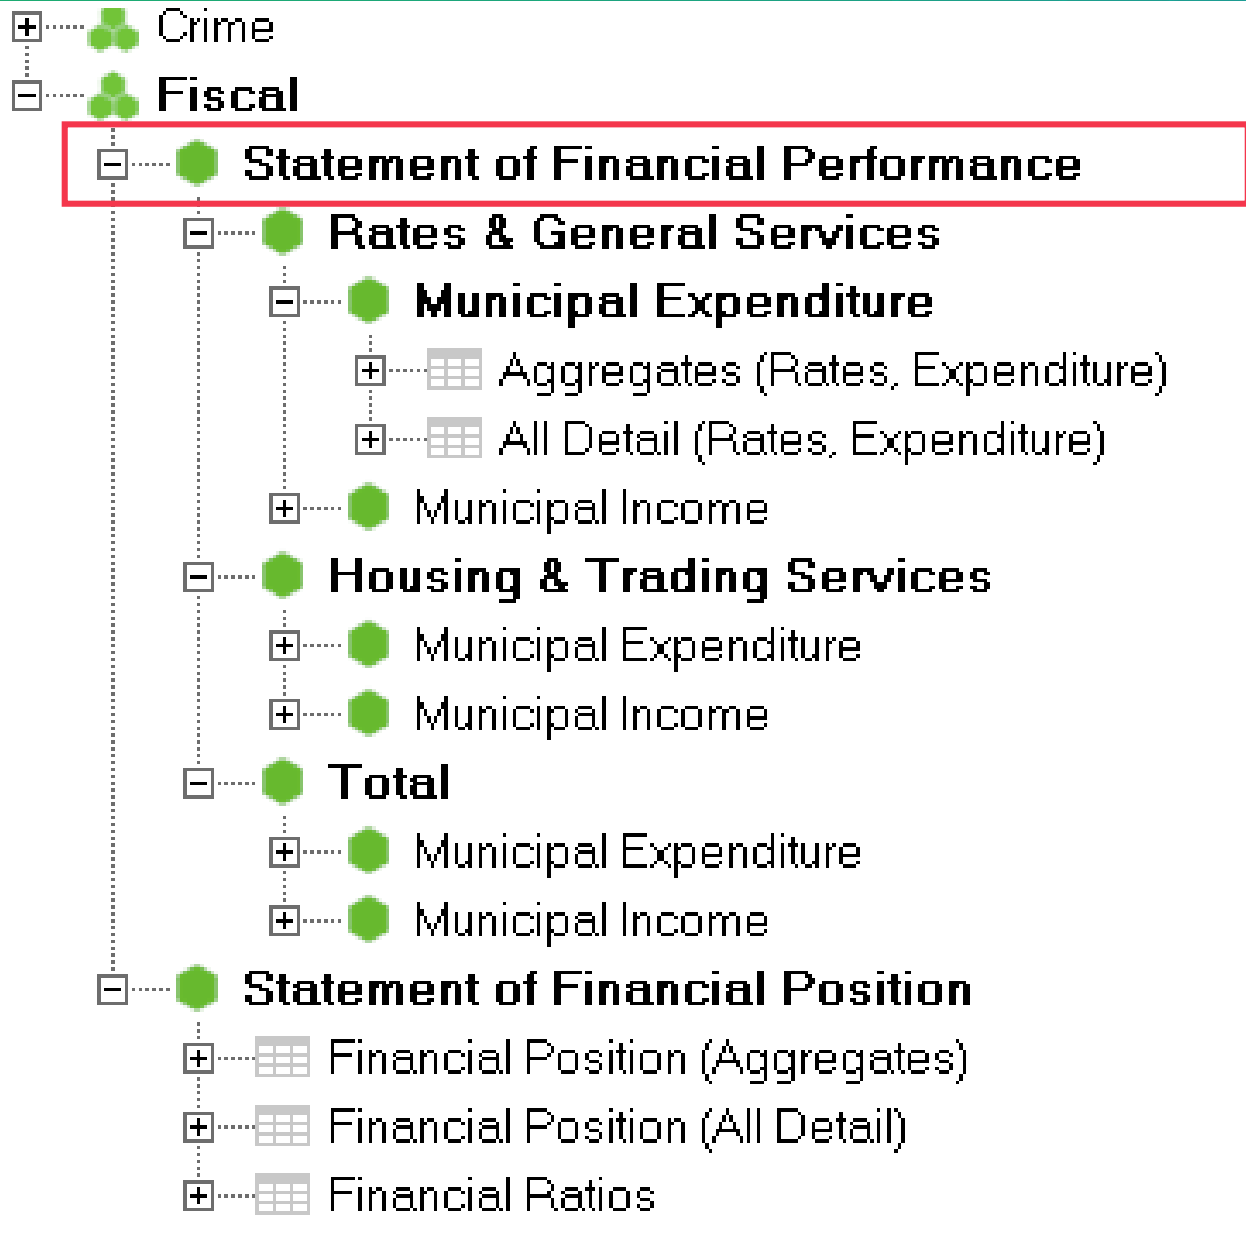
Crime
Fiscal
Statement of Financial Performance
Rates & General Services
Municipal Expenditure
Aggregates (Rates, Expenditure)
All Detail (Rates, Expenditure)
Municipal Income
Housing & Trading Services
Municipal Expenditure
Municipal Income
Total
Municipal Expenditure
Municipal Income
Statement of Financial Position
Financial Position (Aggregates)
Financial Position (All Detail)
Financial Ratios